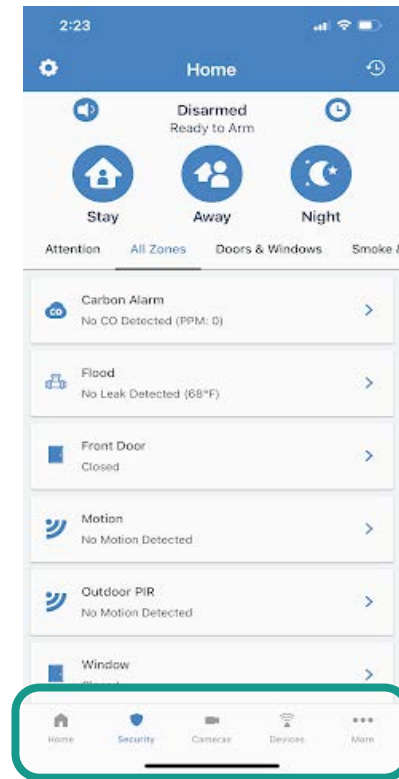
2:23

Home

Disarmed
Ready to Arm

Stay
Away
Night

Attention
All Zones
Doors & Windows
Smoke &

CO
Carbon Alarm
No CO Detected (PPM: 0)

Flood
No Leak Detected (68°F)

Front Door
Closed

Motion
No Motion Detected

Outdoor PIR
No Motion Detected

Window
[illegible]

Home
Security
Cameras
Devices
More